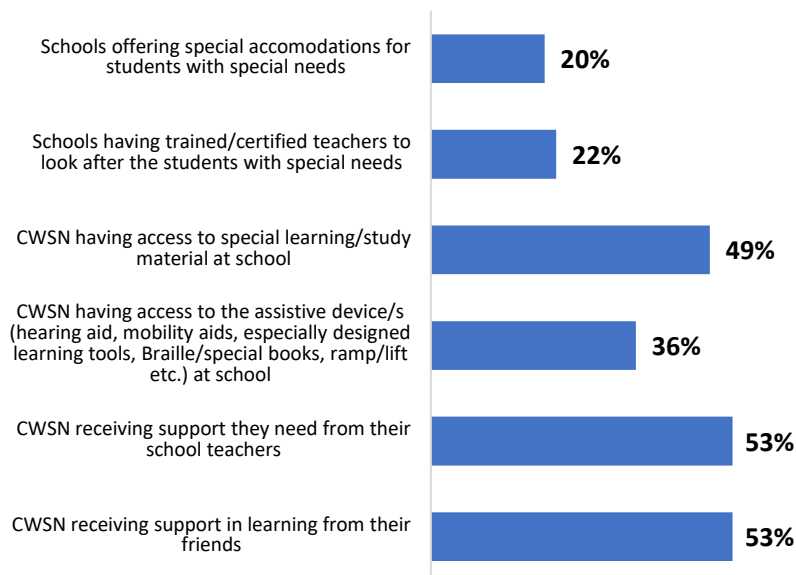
Schools offering special accomodations for students with special needs
20%

Schools having trained/certified teachers to look after the students with special needs
22%

CWSN having access to special learning/study material at school
49%

CWSN having access to the assistive device/s (hearing aid, mobility aids, especially designed learning tools, Braille/special books, ramp/lift etc.) at school
36%

CWSN receiving support they need from their school teachers
53%

CWSN receiving support in learning from their friends
53%